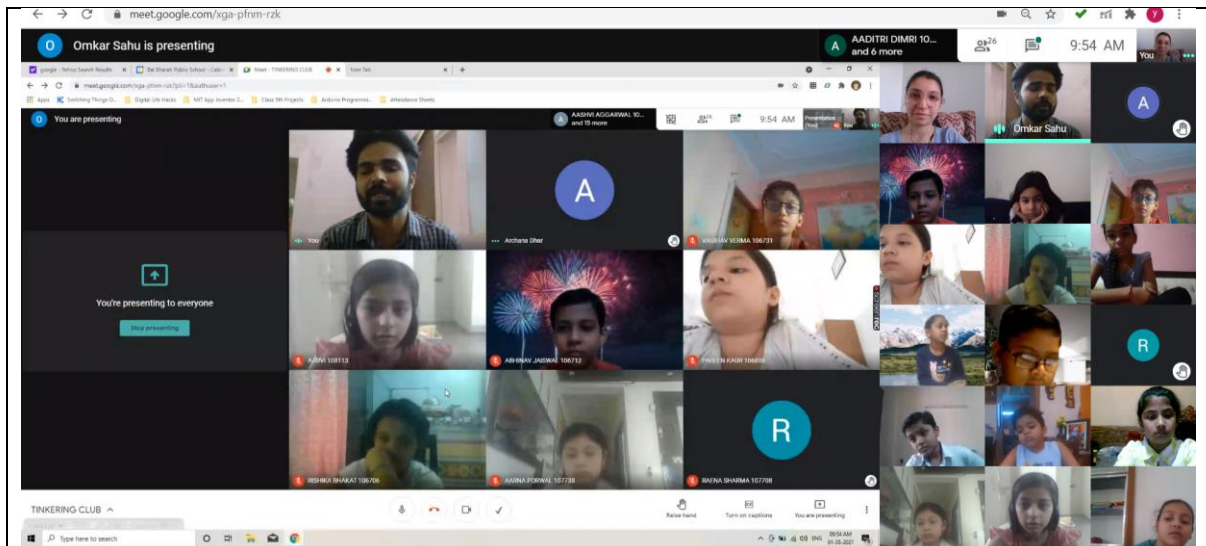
meet.google.com/xga-pfnm-rzk

O Omkar Sahu is presenting

A AADITRI DIMRI 10... and 6 more

26

9:54 AM

You

google - Yahoo Search Results | Bal Bharati Public School - Calen | Meet - TINKERING CLUB | New Tab

meet.google.com/xga-pfnm-rzk?pli=1&authuser=1

Apps | Switching Things O... | Digital Life Hacks | MIT App Inventor 2... | Class 5th Projects | Arduino Programm... | Attendance Sheets

O You are presenting

AASHVI AGGARWAL 10... and 15 more

9:54 AM

Presentation (You)

You're presenting to everyone

Stop presenting

You

Archana Sher

VAIBHAV VERMA 106731

AASHI 108113

ABHINAV JAISWAL 106712

PAVLEEN KAUR 106804

IRISHIKA BHAKAT 106706

AARNA PORWAL 107738

RAENA SHARMA 107708

TINKERING CLUB ^

Raise hand

Turn on captions

You are presenting

Type here to search

09:54 AM 01-05-2021

ENG

Omkar Sahu